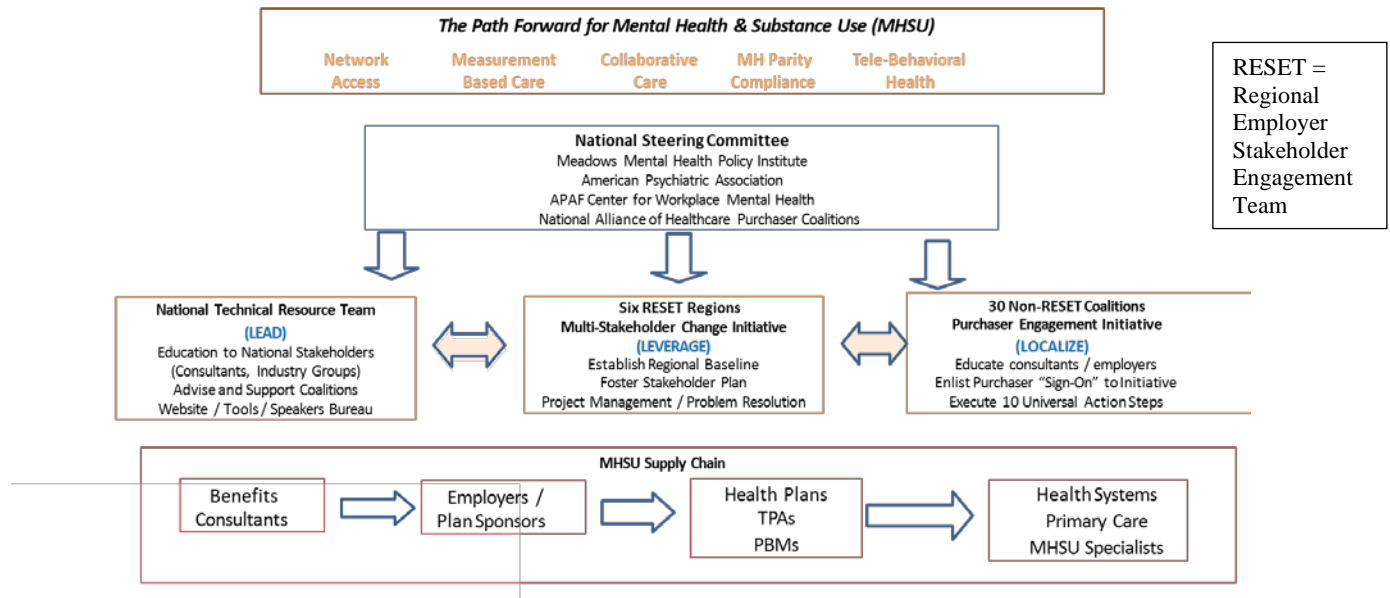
The Path Forward for Mental Health & Substance Use (MHSU)

Network Access

Measurement Based Care

Collaborative Care

MH Parity Compliance

Tele-Behavioral Health

RESET = Regional Employer Stakeholder Engagement Team

National Steering Committee
Meadows Mental Health Policy Institute
American Psychiatric Association
APAF Center for Workplace Mental Health
National Alliance of Healthcare Purchaser Coalitions

National Technical Resource Team
(LEAD)
Education to National Stakeholders (Consultants, Industry Groups)
Advise and Support Coalitions
Website / Tools / Speakers Bureau

Six RESET Regions
Multi-Stakeholder Change Initiative
(LEVERAGE)
Establish Regional Baseline
Foster Stakeholder Plan
Project Management / Problem Resolution

30 Non-RESET Coalitions
Purchaser Engagement Initiative
(LOCALIZE)
Educate consultants / employers
Enlist Purchaser "Sign-On" to Initiative
Execute 10 Universal Action Steps

MHSU Supply Chain

Benefits Consultants

Employers / Plan Sponsors

Health Plans
TPAs
PBMs

Health Systems
Primary Care
MHSU Specialists